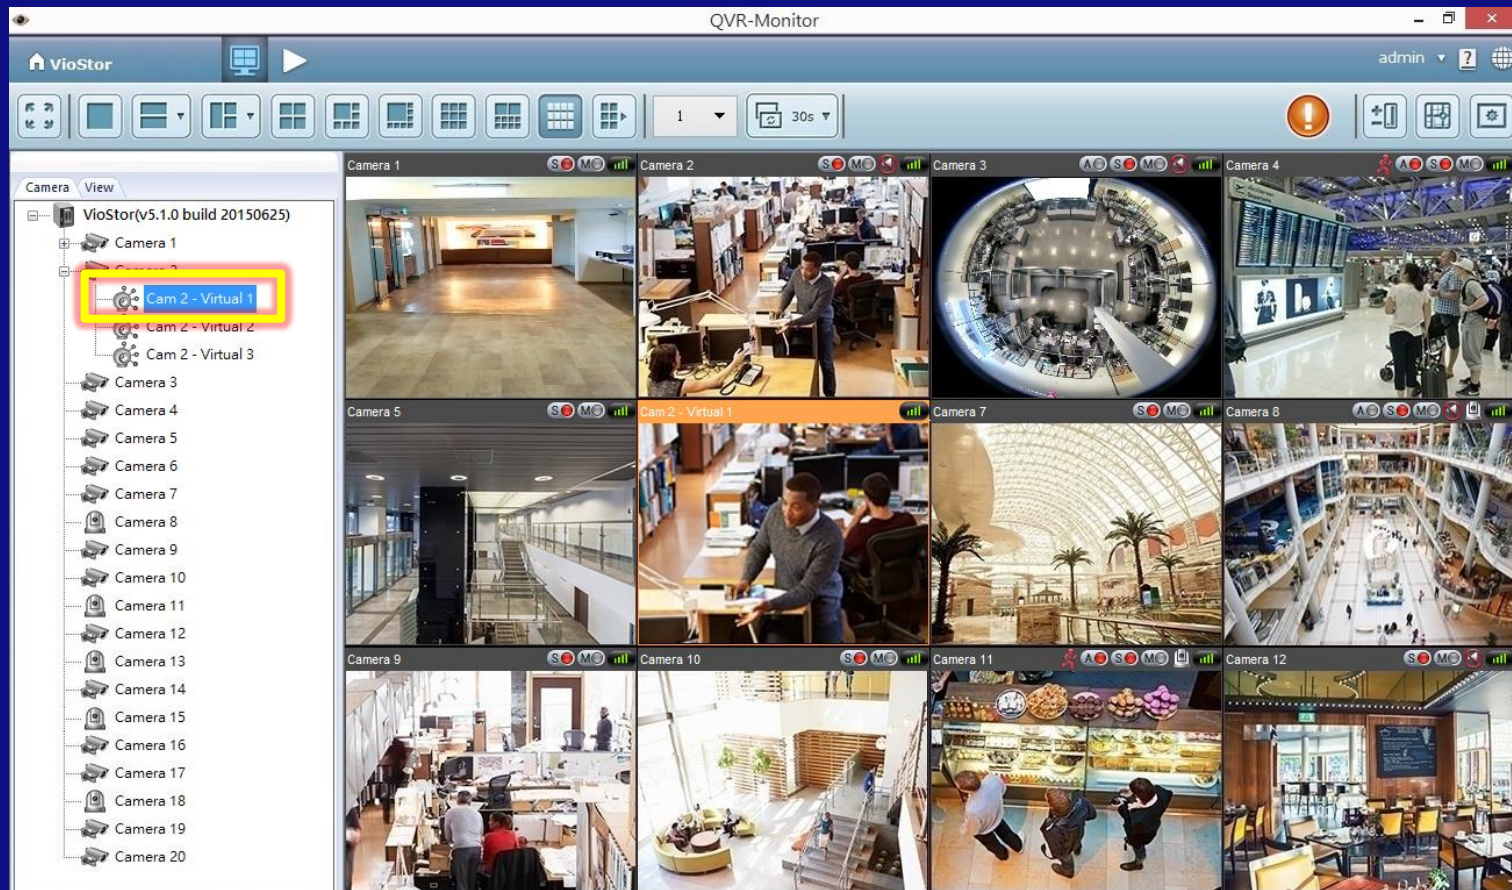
QVR-Monitor

VioStor

admin

1

30s

Camera View

VioStor(v5.1.0 build 20150625)
Camera 1
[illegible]
Cam 2 - Virtual 1
Cam 2 - Virtual 2
Cam 2 - Virtual 3
Camera 3
Camera 4
Camera 5
Camera 6
Camera 7
Camera 8
Camera 9
Camera 10
Camera 11
Camera 12
Camera 13
Camera 14
Camera 15
Camera 16
Camera 17
Camera 18
Camera 19
Camera 20

Camera 1 S MO
Camera 2 S MO
Camera 3 A S MO
Camera 4 A S MO
Camera 5 S MO
Cam 2 - Virtual 1
Camera 7 S MO
Camera 8 A S MO
Camera 9 S MO
Camera 10 S MO
Camera 11 A S MO
Camera 12 S MO